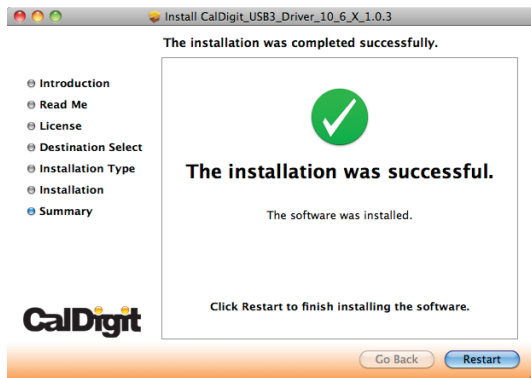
Install CalDigit_USB3_Driver_10_6_X_1.0.3

The installation was completed successfully.

Introduction
Read Me
License
Destination Select
Installation Type
Installation
Summary

The installation was successful.

The software was installed.

Click Restart to finish installing the software.

CalDigit

Go Back
Restart